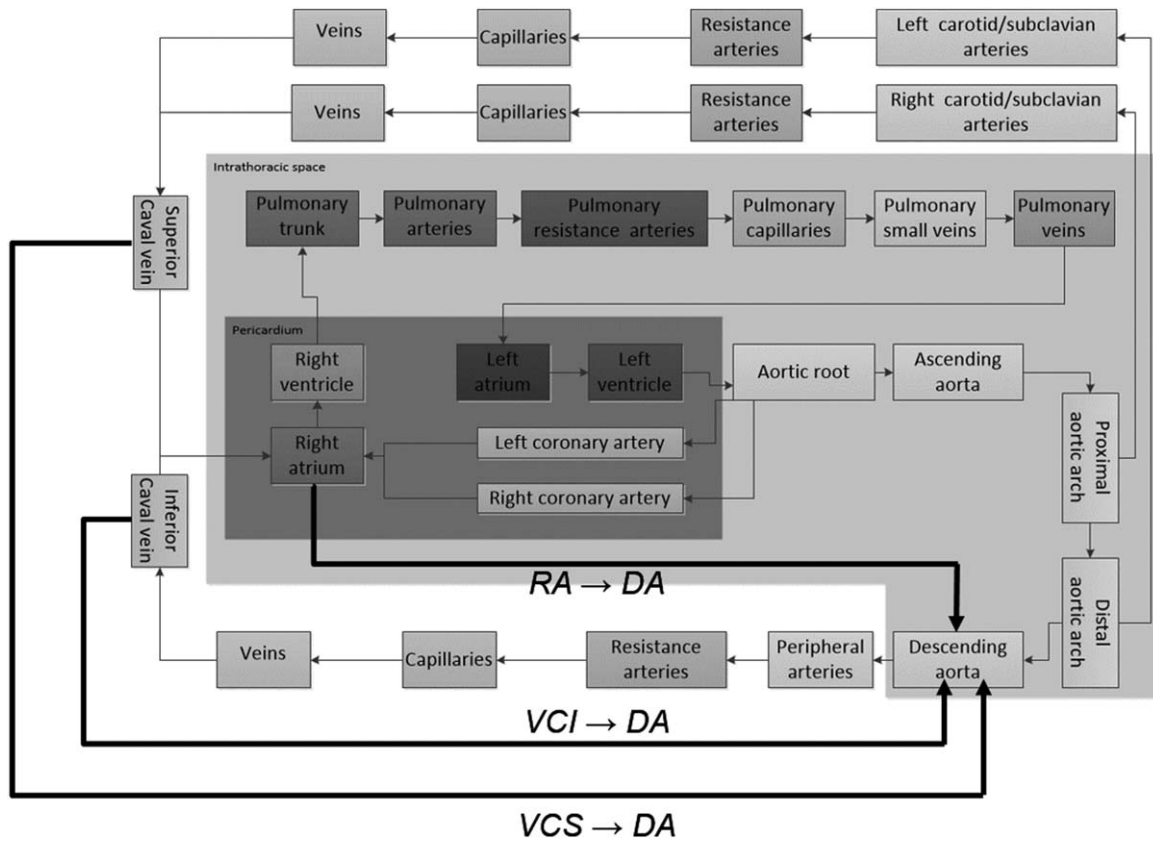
Veins
Capillaries
Resistance arteries
Left carotid/subclavian arteries
Veins
Capillaries
Resistance arteries
Right carotid/subclavian arteries
Intrathoracic space
Superior Caval vein
Pulmonary trunk
Pulmonary arteries
Pulmonary resistance arteries
Pulmonary capillaries
Pulmonary small veins
Pulmonary veins
Pericardium
Right ventricle
Left atrium
Left ventricle
Aortic root
Ascending aorta
Proximal aortic arch
Right atrium
Left coronary artery
Right coronary artery
Inferior Caval vein
RA → DA
Distal aortic arch
Veins
Capillaries
Resistance arteries
Peripheral arteries
Descending aorta
VCI → DA
VCS → DA